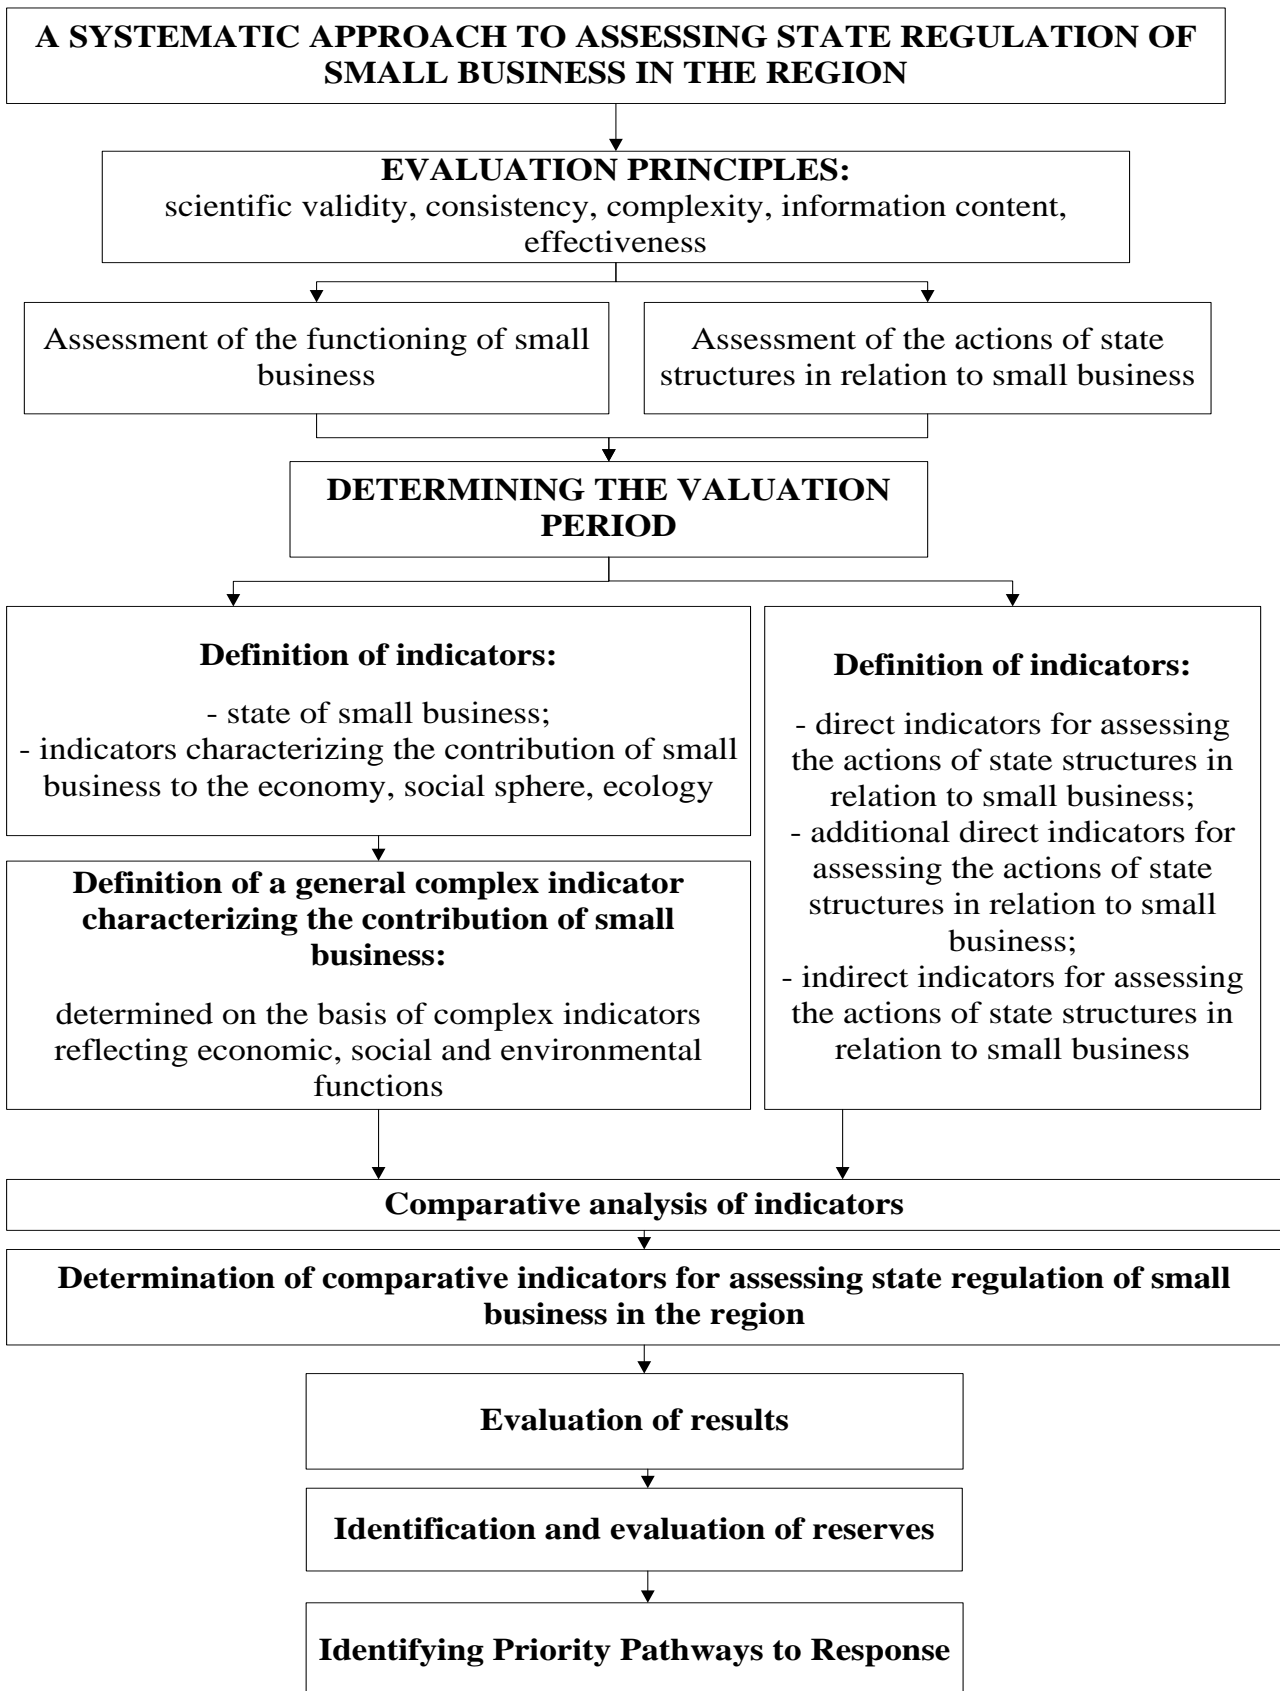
A SYSTEMATIC APPROACH TO ASSESSING STATE REGULATION OF SMALL BUSINESS IN THE REGION

EVALUATION PRINCIPLES:
scientific validity, consistency, complexity, information content, effectiveness

Assessment of the functioning of small business

Assessment of the actions of state structures in relation to small business

DETERMINING THE VALUATION PERIOD

Definition of indicators:

- state of small business;
- indicators characterizing the contribution of small business to the economy, social sphere, ecology

Definition of a general complex indicator characterizing the contribution of small business:

determined on the basis of complex indicators reflecting economic, social and environmental functions

Definition of indicators:

- direct indicators for assessing the actions of state structures in relation to small business;
- additional direct indicators for assessing the actions of state structures in relation to small business;
- indirect indicators for assessing the actions of state structures in relation to small business

Comparative analysis of indicators

Determination of comparative indicators for assessing state regulation of small business in the region

Evaluation of results

Identification and evaluation of reserves

Identifying Priority Pathways to Response